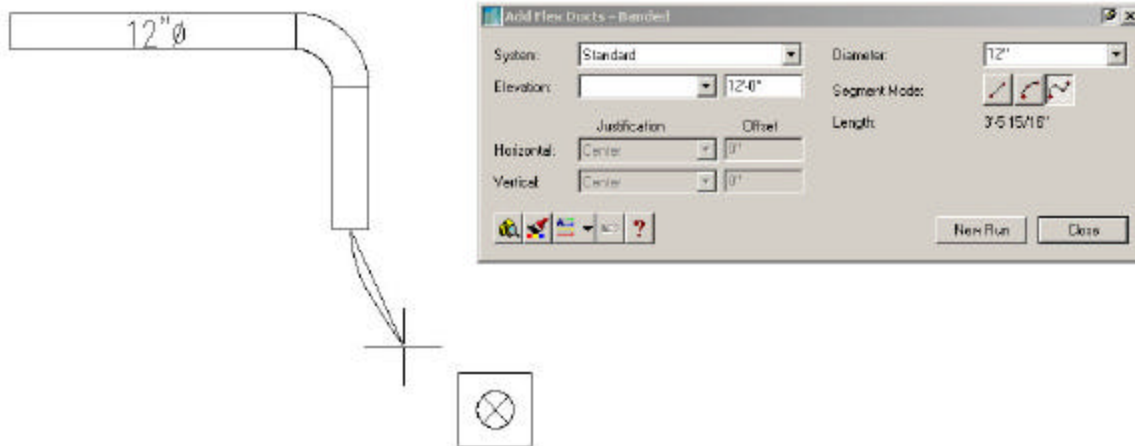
12"ø

Add Flex Ducts - Banded

System: Standard

Elevation: 12'-0"

Justification

Offset

Horizontal: Center 0"

Vertical: Center 0"

Diameter: 12"

Segment Mode:

Length: 3'-5 15/16"

?

New Run

Close